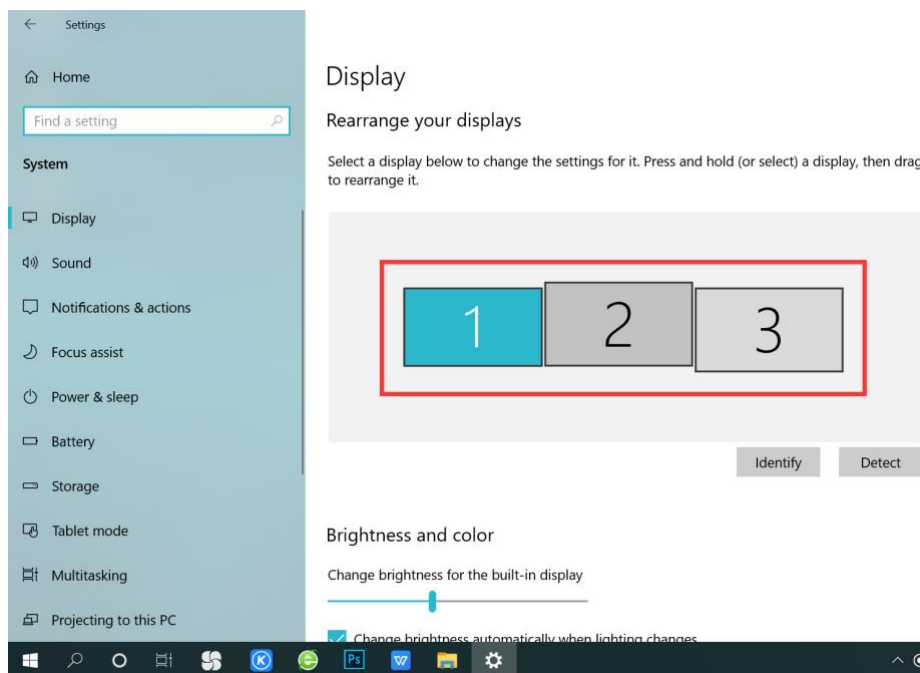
Settings

Home

Find a setting

System

Display

Sound

Notifications & actions

Focus assist

Power & sleep

Battery

Storage

Tablet mode

Multitasking

Projecting to this PC

Display

Rearrange your displays

Select a display below to change the settings for it. Press and hold (or select) a display, then drag to rearrange it.

1

2

3

Identify

Detect

Brightness and color

Change brightness for the built-in display

Change brightness automatically when lighting changes

Ps